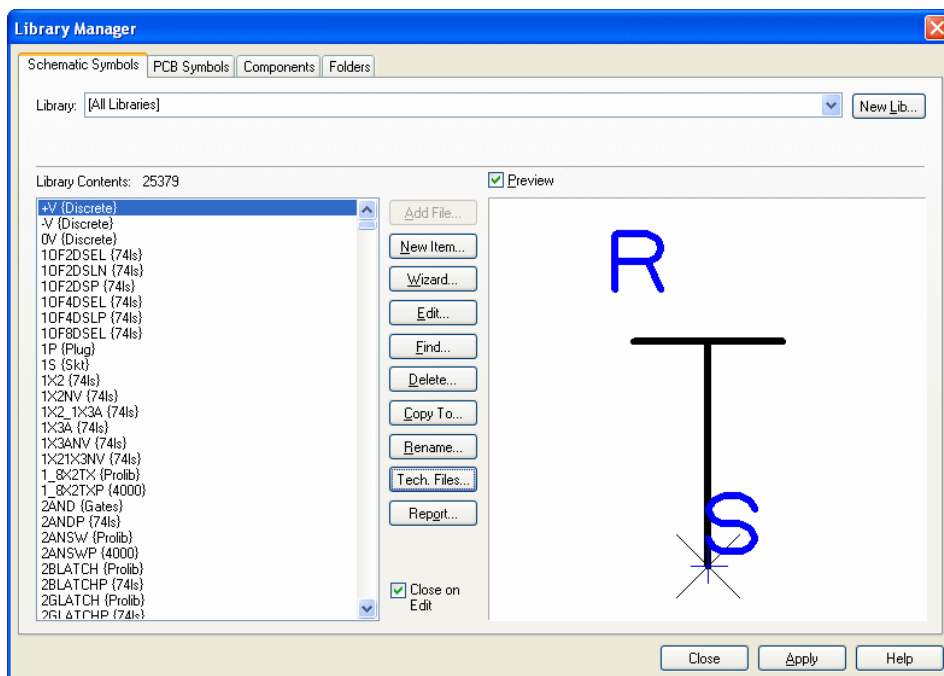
Library Manager

Schematic Symbols | PCB Symbols | Components | Folders

Library: [All Libraries]

New Lib...

Library Contents: 25379

Preview

+V {Discrete}
-V {Discrete}
0V {Discrete}
1OF2DSEL {74ls}
1OF2DSLN {74ls}
1OF2DSP {74ls}
1OF4DSEL {74ls}
1OF4DSLP {74ls}
1OF8DSEL {74ls}
1P {Plug}
1S {Skt}
1X2 {74ls}
1X2NV {74ls}
1X2_1X3A {74ls}
1X3A {74ls}
1X3ANV {74ls}
1X21X3NV {74ls}
1_8X2TX {Prolib}
1_8X2TXP {4000}
2AND {Gates}
2ANDP {74ls}
2ANSW {Prolib}
2ANSWP {4000}
2BLATCH {Prolib}
2BLATCHP {74ls}
2GLATCH {Prolib}
2GLATCHP {74ls}

Add File...
New Item...
Wizard...
Edit...
Find...
Delete...
Copy To...
Rename...
Tech. Files...
Report...

Close on Edit

R
S

Close
Apply
Help